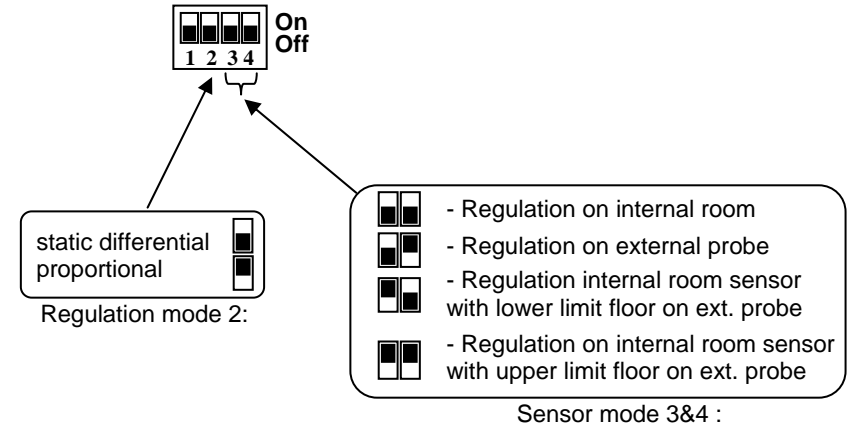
On
Off
1 2 3 4

static differential
proportional

Regulation mode 2:

- Regulation on internal room
- Regulation on external probe
- Regulation internal room sensor with lower limit floor on ext. probe
- Regulation on internal room sensor with upper limit floor on ext. probe

Sensor mode 3&4 :